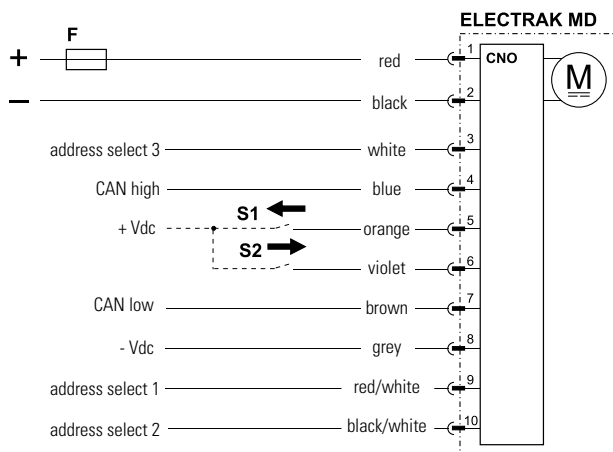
ELECTRAK MD

F

+

red

1

CNO

M

–

black

2

address select 3

white

3

CAN high

blue

4

S1

+ Vdc

orange

5

S2

violet

6

CAN low

brown

7

- Vdc

grey

8

address select 1

red/white

9

address select 2

black/white

10